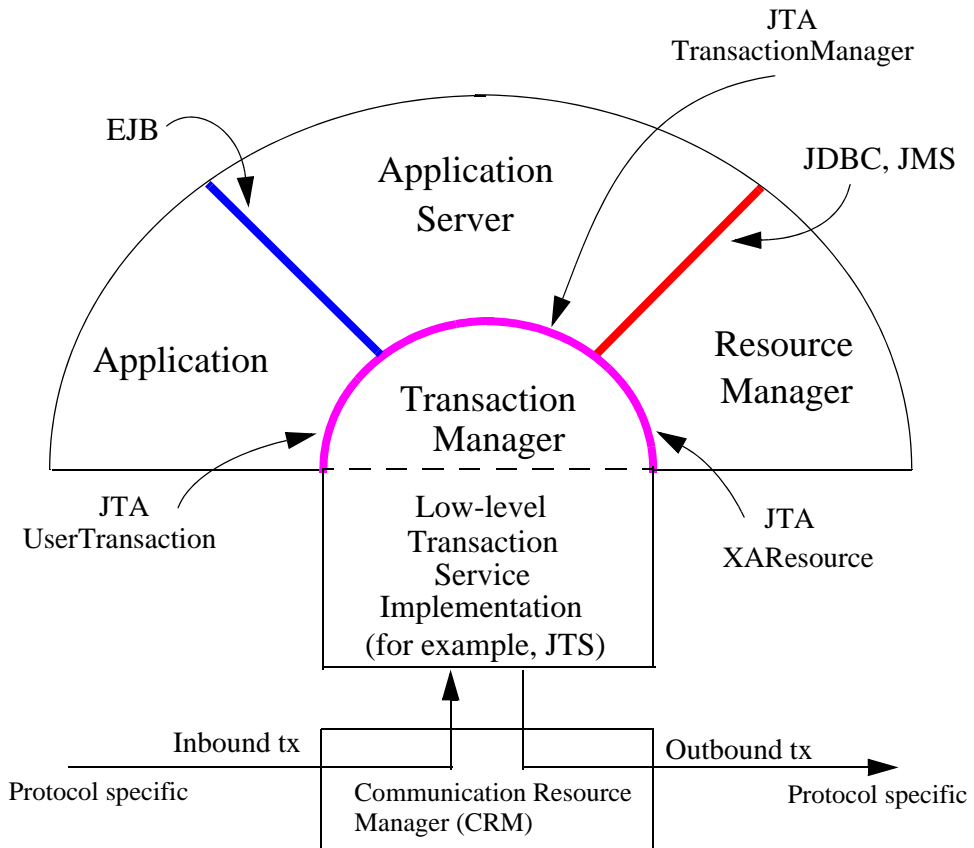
JTA
TransactionManager

EJB

Application
Server

JDBC, JMS

Application

Resource
Manager

Transaction
Manager

JTA
UserTransaction

Low-level
Transaction
Service
Implementation
(for example, JTS)

JTA
XAResource

Inbound tx

Outbound tx

Protocol specific

Communication Resource
Manager (CRM)

Protocol specific